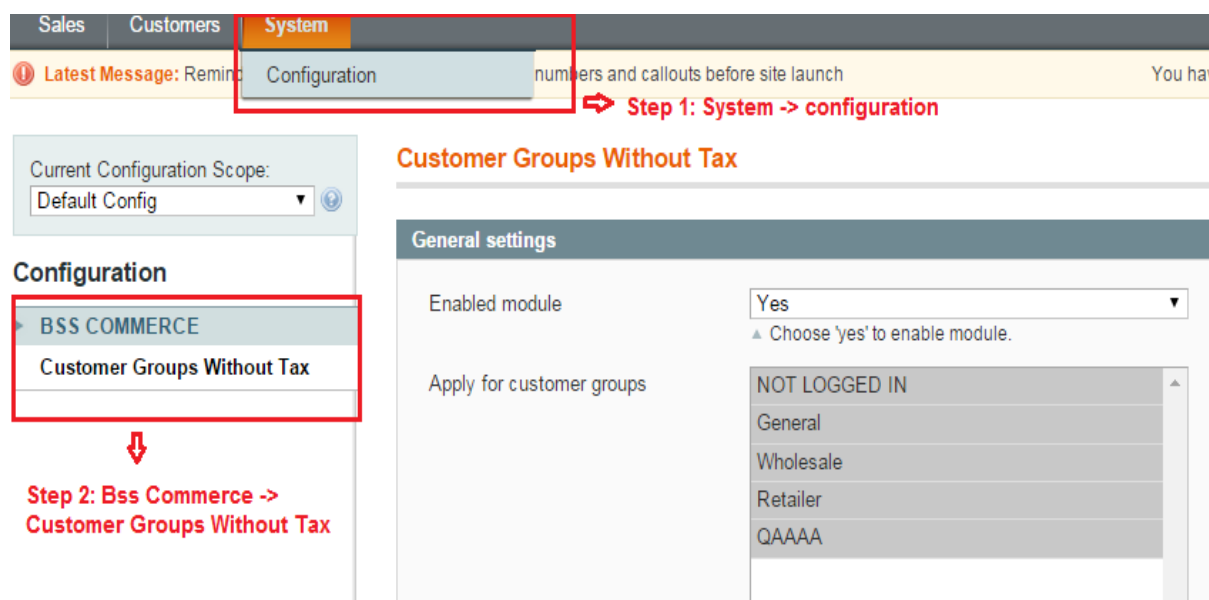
Sales Customers System

Configuration

Latest Message: Remind numbers and callouts before site launch You hav

Step 1: System -> configuration

Current Configuration Scope:
Default Config

Configuration

BSS COMMERCE

Customer Groups Without Tax

Step 2: Bss Commerce -> Customer Groups Without Tax

Customer Groups Without Tax

General settings

Enabled module
Yes
Choose 'yes' to enable module.

Apply for customer groups
NOT LOGGED IN
General
Wholesale
Retailer
QAAAA